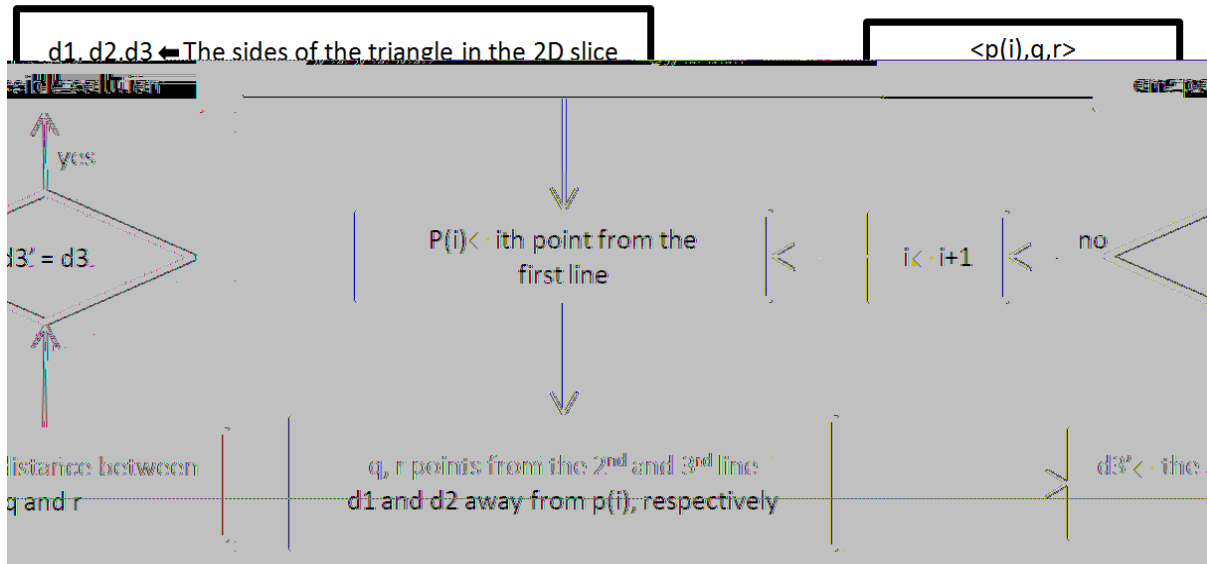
d1, d2,d3 ⬅ The sides of the triangle in the 2D slice

<p(i),q,r>

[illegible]

yes

d3' = d3

P(i)<- ith point from the first line

i<- i+1

no

distance between q and r

q, r points from the 2$^{nd}$ and 3$^{rd}$ line d1 and d2 away from p(i), respectively

d3'<- the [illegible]